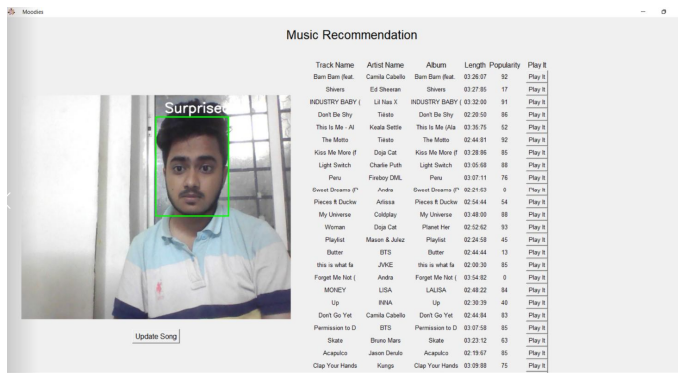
Moodies

Music Recommendation

Surprised

Update Song

| Track Name | Artist Name | Album | Length | Popularity | Play It |
|---|---|---|---|---|---|
| Bam Bam (feat. | Camila Cabello | Bam Bam (feat. | 03:26:07 | 92 | Play It |
| Shivers | Ed Sheeran | Shivers | 03:27:85 | 17 | Play It |
| INDUSTRY BABY ( | Lil Nas X | INDUSTRY BABY ( | 03:32:00 | 91 | Play It |
| Don't Be Shy | Tiësto | Don't Be Shy | 02:20:50 | 86 | Play It |
| This Is Me - Al | Keala Settle | This Is Me (Ala | 03:35:75 | 52 | Play It |
| The Motto | Tiësto | The Motto | 02:44:81 | 92 | Play It |
| Kiss Me More (f | Doja Cat | Kiss Me More (f | 03:28:96 | 85 | Play It |
| Light Switch | Charlie Puth | Light Switch | 03:05:68 | 88 | Play It |
| Peru | Fireboy DML | Peru | 03:07:11 | 76 | Play It |
| Sweet Dreams (f | Andra | Sweet Dreams (f | 02:21:53 | 0 | Play It |
| Pieces ft Duckw | Arlissa | Pieces ft Duckw | 02:54:44 | 54 | Play It |
| My Universe | Coldplay | My Universe | 03:48:00 | 88 | Play It |
| Woman | Doja Cat | Planet Her | 02:52:62 | 93 | Play It |
| Playlist | Mason & Julez | Playlist | 02:24:58 | 45 | Play It |
| Butter | BTS | Butter | 02:44:44 | 13 | Play It |
| this is what fa | JVKE | this is what fa | 02:00:30 | 85 | Play It |
| Forget Me Not ( | Andra | Forget Me Not ( | 03:54:82 | 0 | Play It |
| MONEY | LISA | LALISA | 02:48:22 | 84 | Play It |
| Up | INNA | Up | 02:38:39 | 40 | Play It |
| Don't Go Yet | Camila Cabello | Don't Go Yet | 02:44:84 | 83 | Play It |
| Permission to D | BTS | Permission to D | 03:07:58 | 85 | Play It |
| Skate | Bruno Mars | Skate | 03:23:12 | 63 | Play It |
| Acapulco | Jason Derulo | Acapulco | 02:19:67 | 85 | Play It |
| Clap Your Hands | Kungs | Clap Your Hands | 03:09:88 | 75 | Play It |